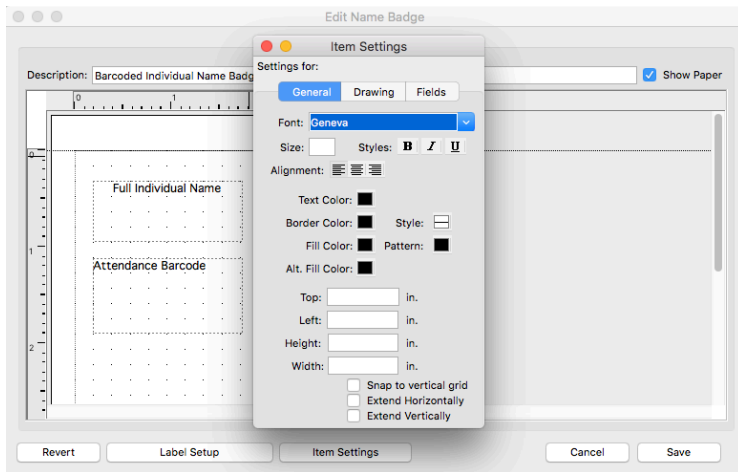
Edit Name Badge

Description: Barcoded Individual Name Badg

Show Paper

0

1

0

1

2

Full Individual Name

Attendance Barcode

Item Settings

Settings for:

General | Drawing | Fields

Font: Geneva

Size:

Styles: B I U

Alignment:

Text Color:

Border Color:

Style:

Fill Color:

Pattern:

Alt. Fill Color:

Top: in.

Left: in.

Height: in.

Width: in.

Snap to vertical grid

Extend Horizontally

Extend Vertically

Revert

Label Setup

Item Settings

Cancel

Save